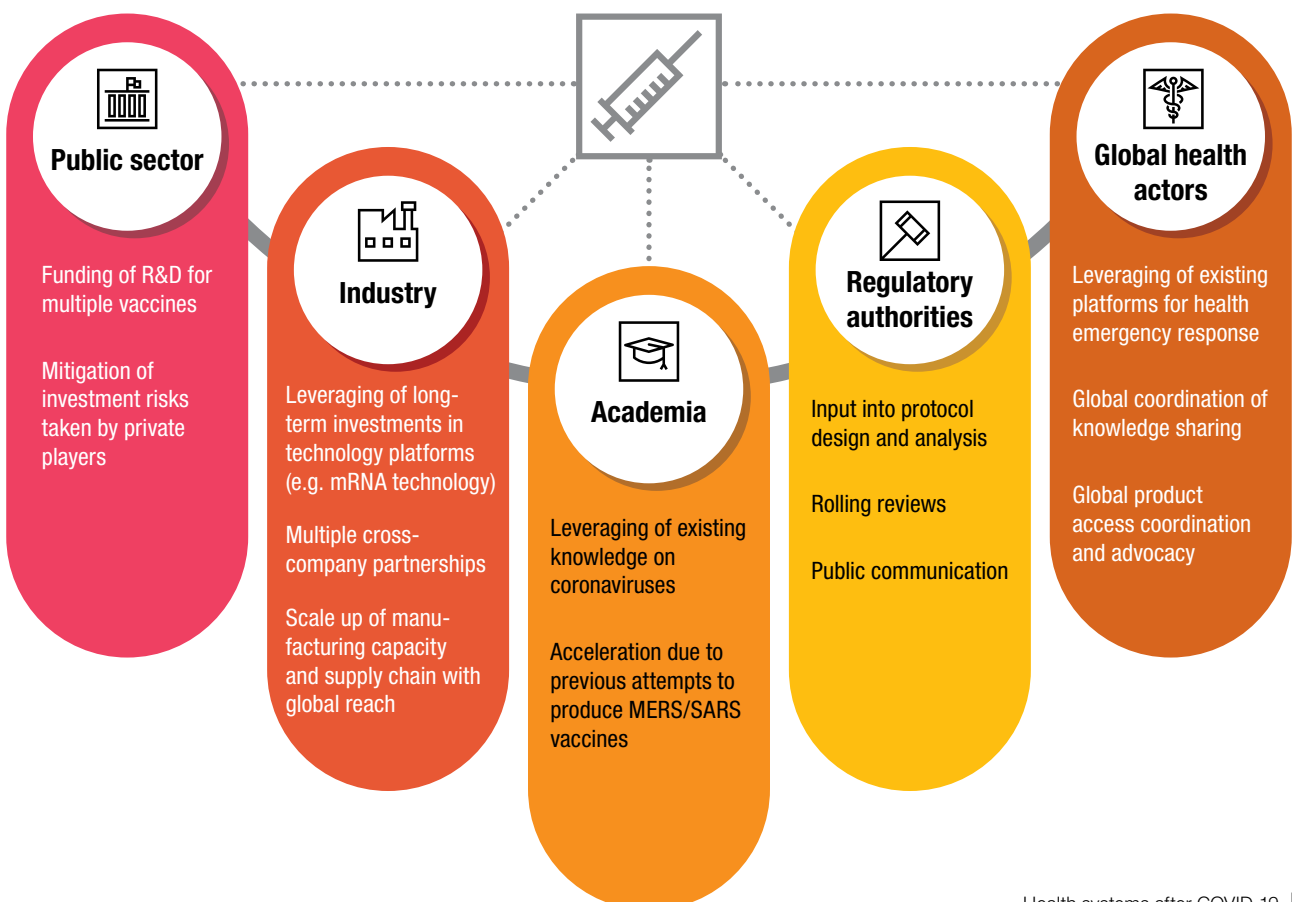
Public sector

Funding of R&D for multiple vaccines

Mitigation of investment risks taken by private players

Industry

Leveraging of long-term investments in technology platforms (e.g. mRNA technology)

Multiple cross-company partnerships

Scale up of manufacturing capacity and supply chain with global reach

Academia

Leveraging of existing knowledge on coronaviruses

Acceleration due to previous attempts to produce MERS/SARS vaccines

Regulatory authorities

Input into protocol design and analysis

Rolling reviews

Public communication

Global health actors

Leveraging of existing platforms for health emergency response

Global coordination of knowledge sharing

Global product access coordination and advocacy

Health systems after COVID-19